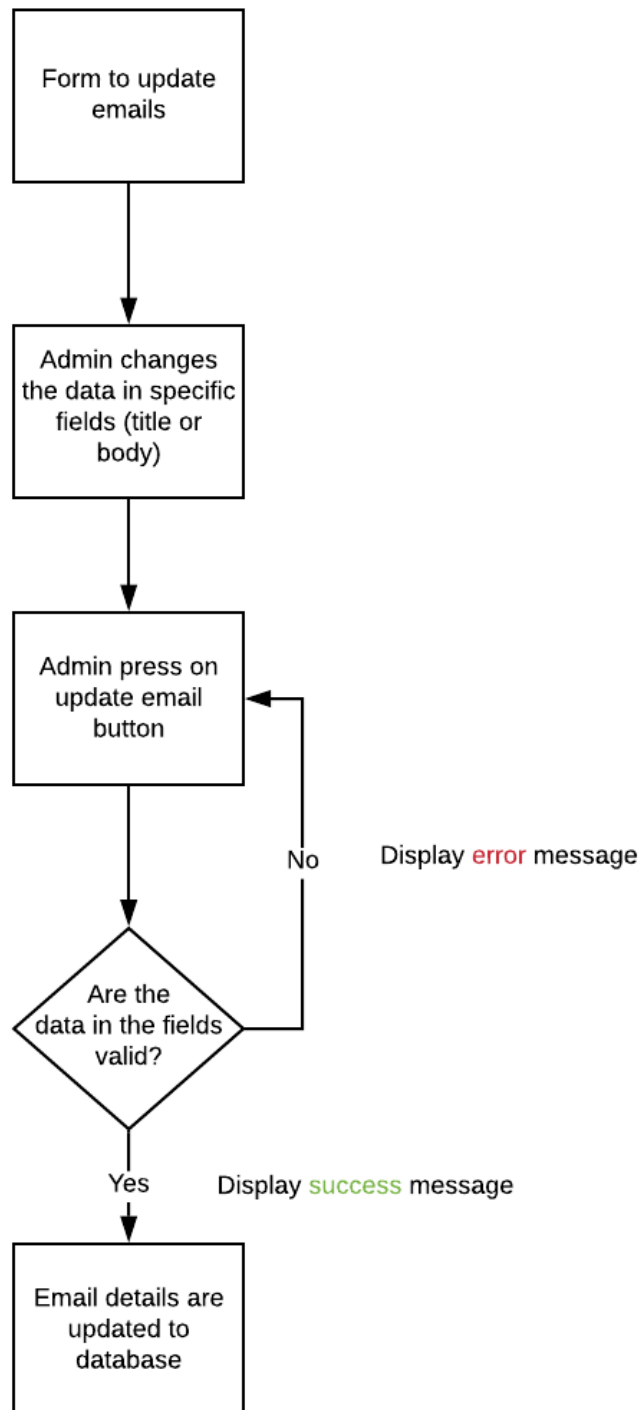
Form to update emails

Admin changes the data in specific fields (title or body)

Admin press on update email button

No

Display error message

Are the data in the fields valid?

Yes

Display success message

Email details are updated to database